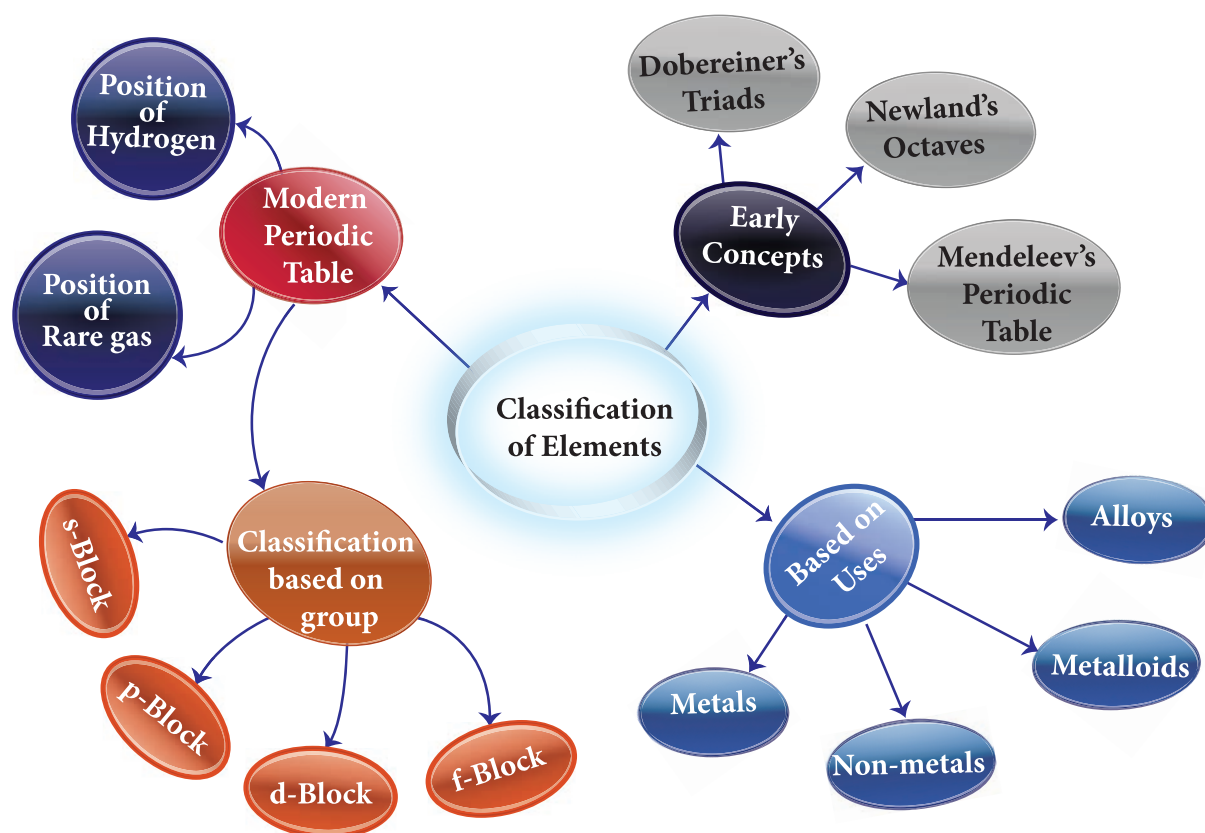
Classification of Elements

Modern Periodic Table

Position of Hydrogen

Position of Rare gas

Classification based on group

s-Block

p-Block

d-Block

f-Block

Early Concepts

Dobereiner's Triads

Newland's Octaves

Mendeleev's Periodic Table

Based on Uses

Alloys

Metalloids

Metals

Non-metals